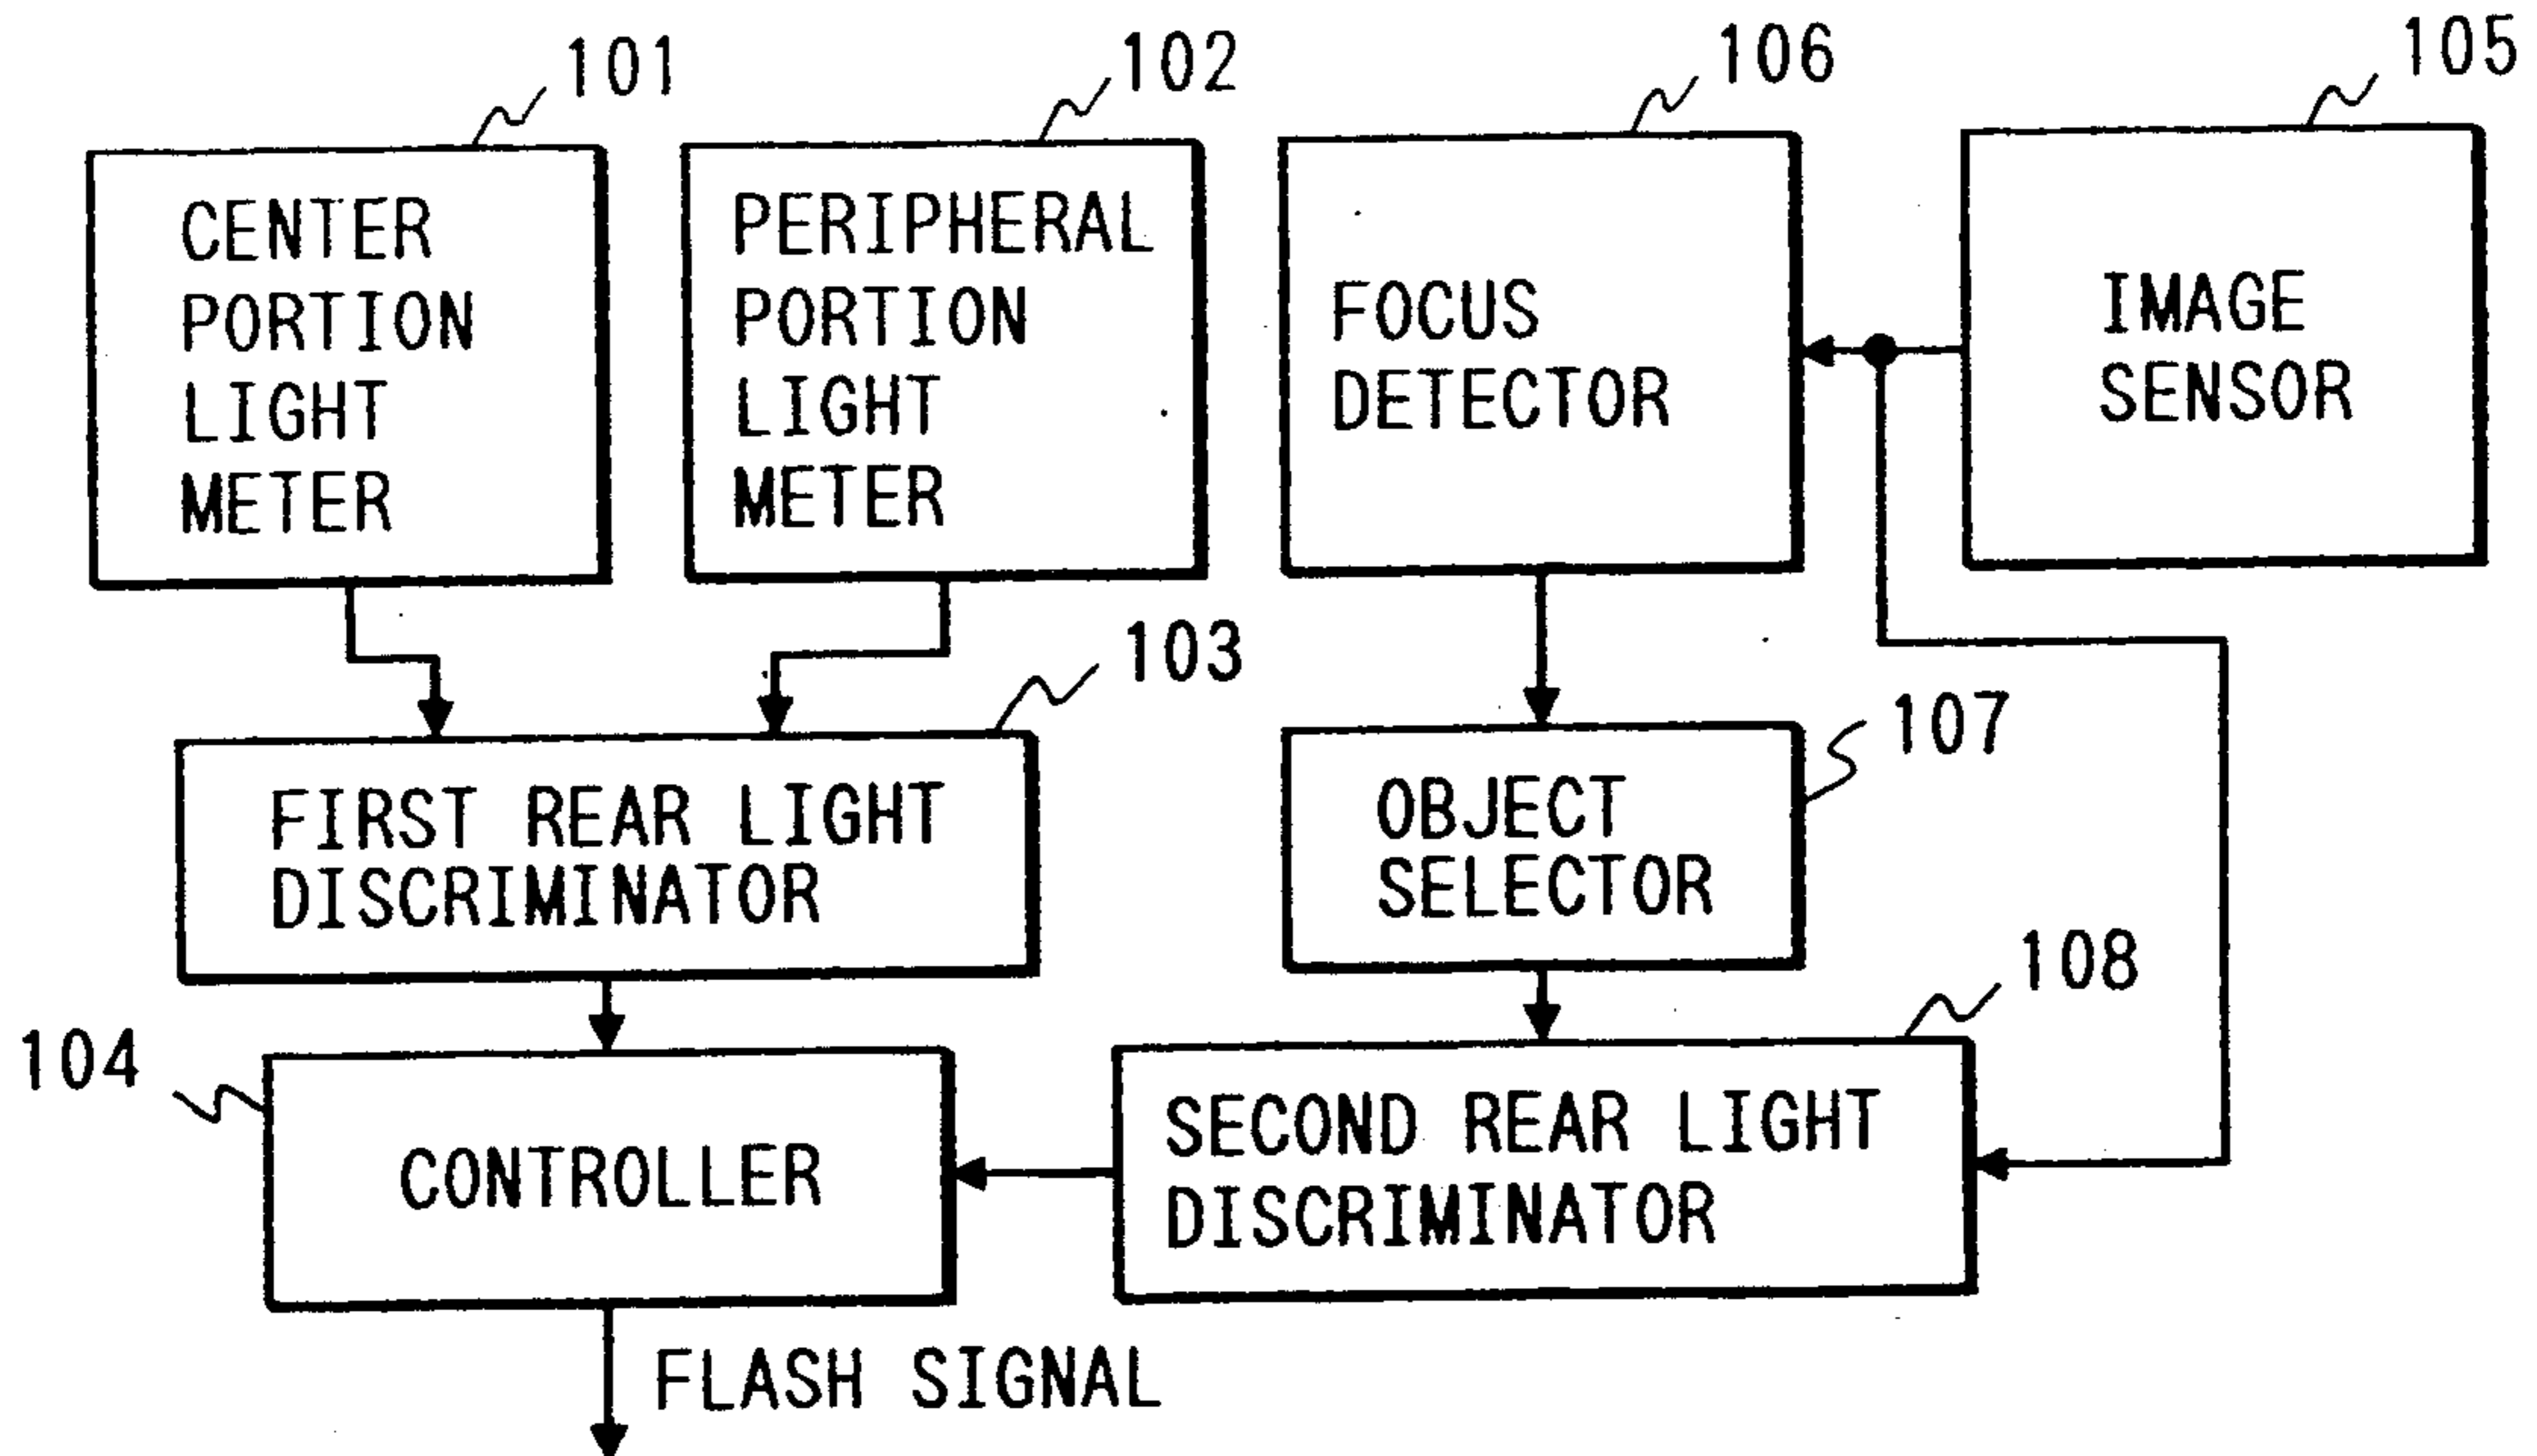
101
CENTER PORTION LIGHT METER

102
PERIPHERAL PORTION LIGHT METER

106
FOCUS DETECTOR

105
IMAGE SENSOR

103
FIRST REAR LIGHT DISCRIMINATOR

107
OBJECT SELECTOR

108

104
CONTROLLER

SECOND REAR LIGHT DISCRIMINATOR

FLASH SIGNAL